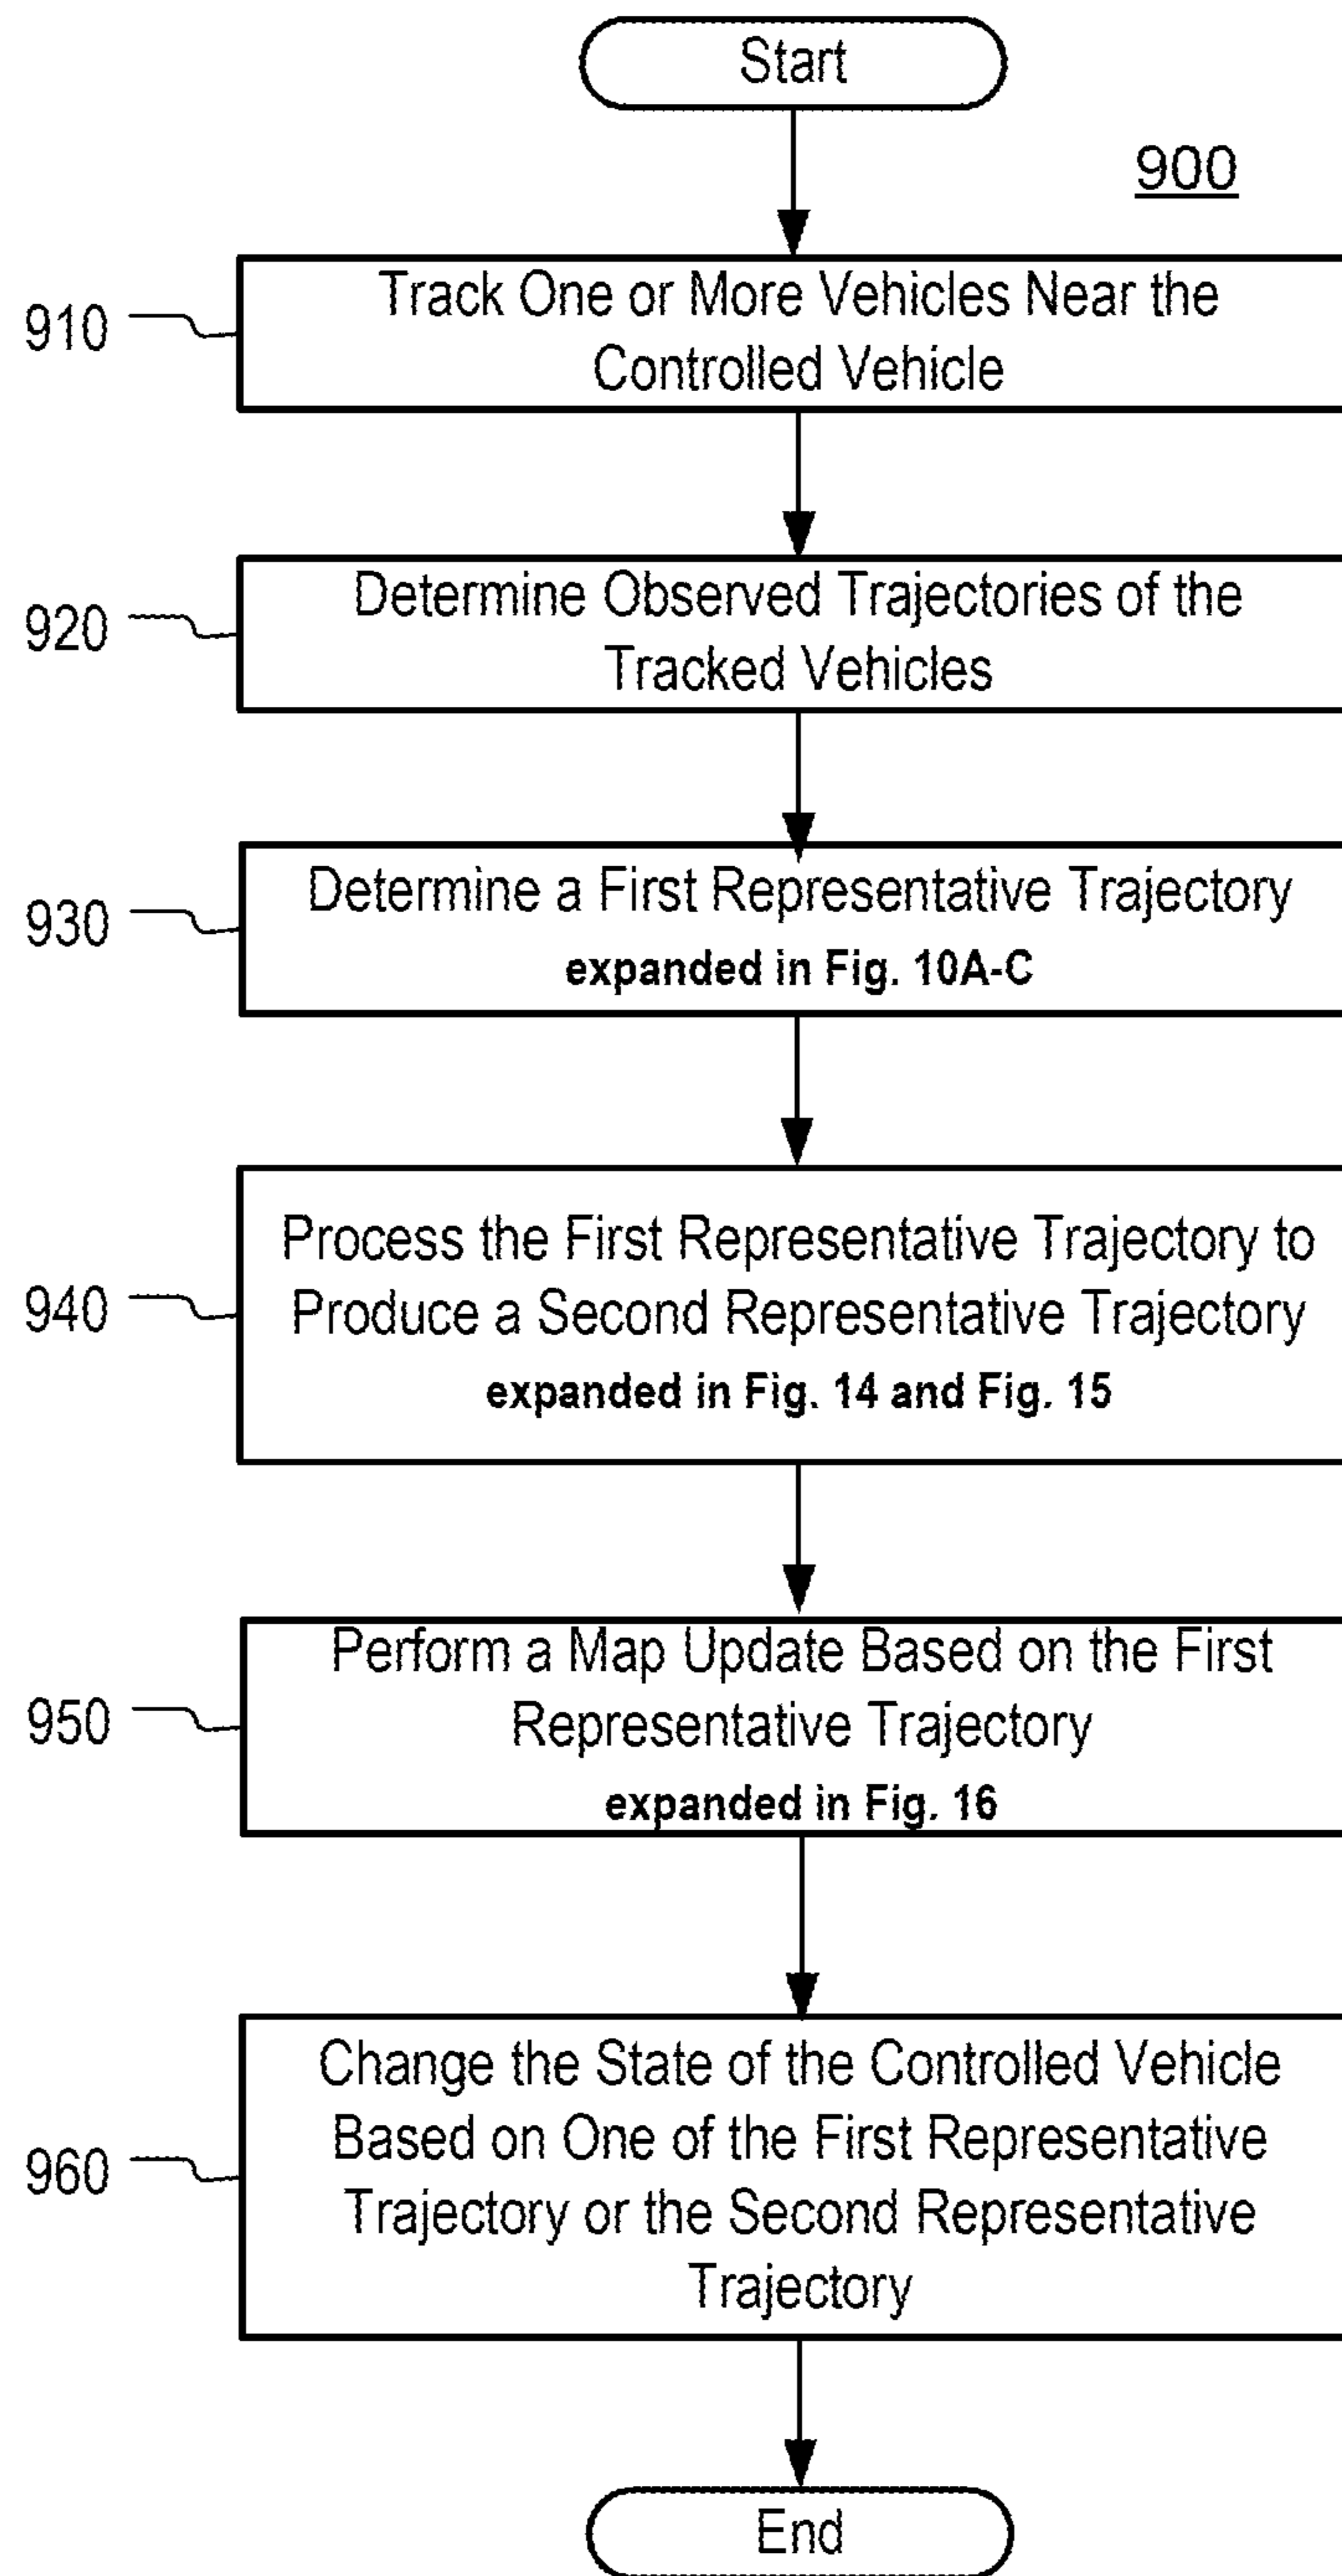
Start

900

910 Track One or More Vehicles Near the Controlled Vehicle

920 Determine Observed Trajectories of the Tracked Vehicles

930 Determine a First Representative Trajectory
expanded in Fig. 10A-C

940 Process the First Representative Trajectory to Produce a Second Representative Trajectory
expanded in Fig. 14 and Fig. 15

950 Perform a Map Update Based on the First Representative Trajectory
expanded in Fig. 16

960 Change the State of the Controlled Vehicle Based on One of the First Representative Trajectory or the Second Representative Trajectory

End